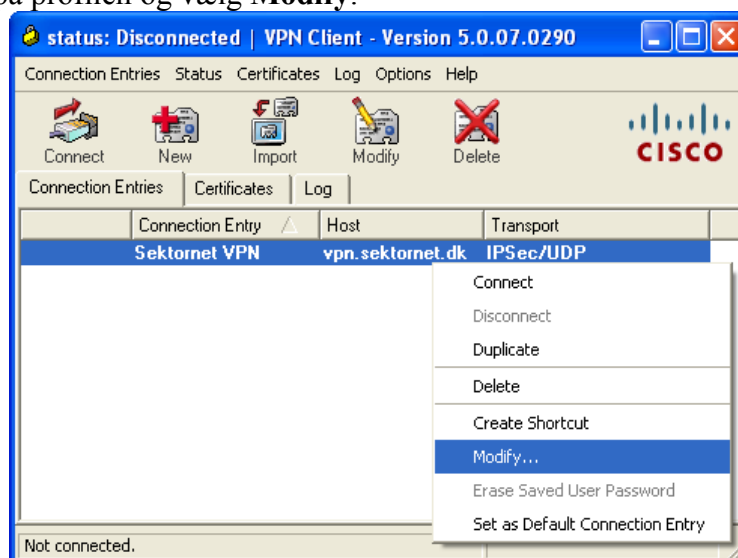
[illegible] profilen og vælg **Modify**.

status: Disconnected | VPN Client - Version 5.0.07.0290

Connection Entries Status Certificates Log Options Help

Connect New Import Modify Delete

CISCO

Connection Entries Certificates Log

| | Connection Entry | Host | Transport |
|---|---|---|---|
| | Sektornet VPN | vpn.sektornet.dk | IPSec/UDP |

Connect
Disconnect
Duplicate
Delete
Create Shortcut
Modify...
Erase Saved User Password
Set as Default Connection Entry

Not connected.